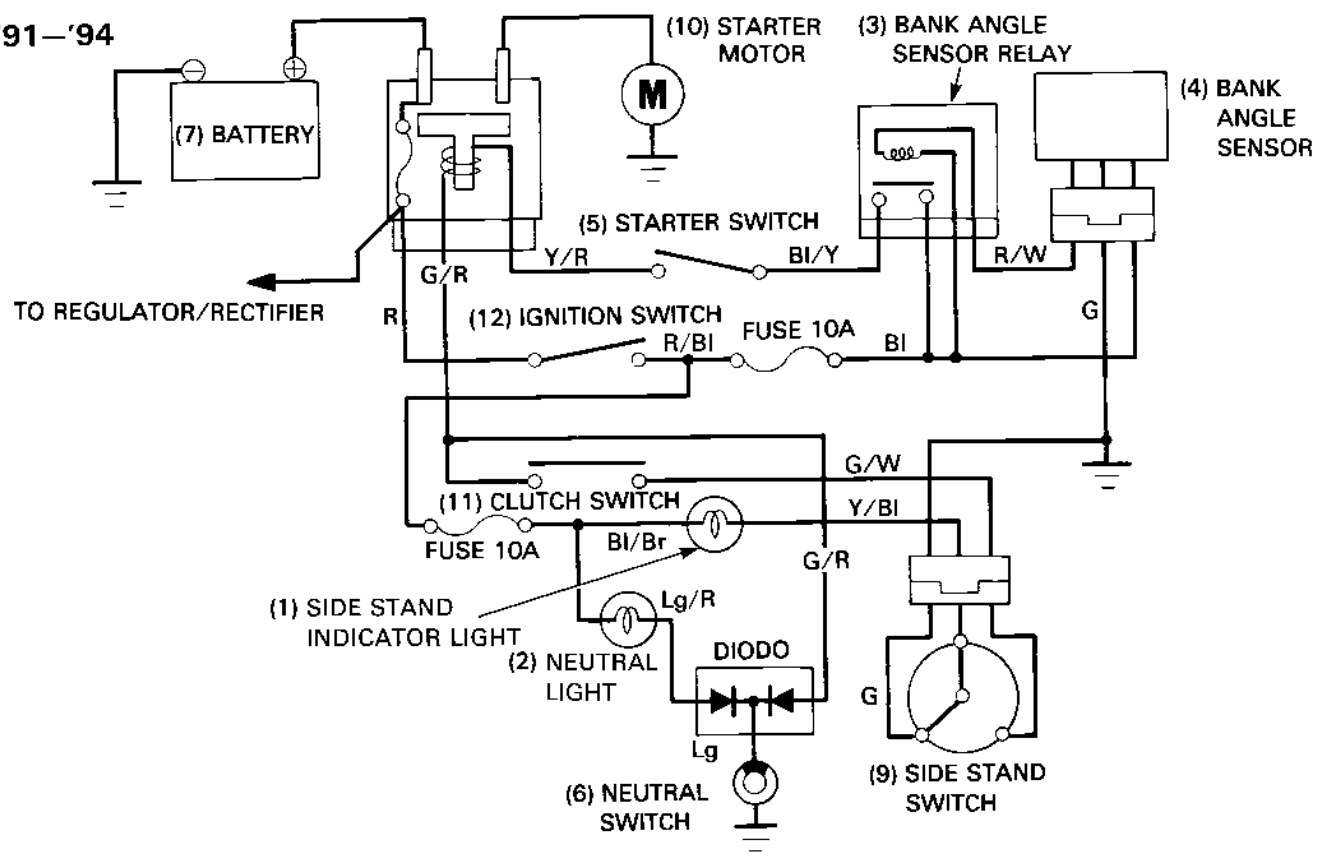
91–'94

(10) STARTER MOTOR

M

(3) BANK ANGLE SENSOR RELAY

(4) BANK ANGLE SENSOR

(7) BATTERY

(5) STARTER SWITCH

Y/R

Bl/Y

R/W

G/R

TO REGULATOR/RECTIFIER

R

(12) IGNITION SWITCH

R/Bl

FUSE 10A

Bl

G

G/W

(11) CLUTCH SWITCH

Y/Bl

FUSE 10A

Bl/Br

G/R

(1) SIDE STAND INDICATOR LIGHT

Lg/R

(2) NEUTRAL LIGHT

DIODO

G

Lg

(6) NEUTRAL SWITCH

(9) SIDE STAND SWITCH